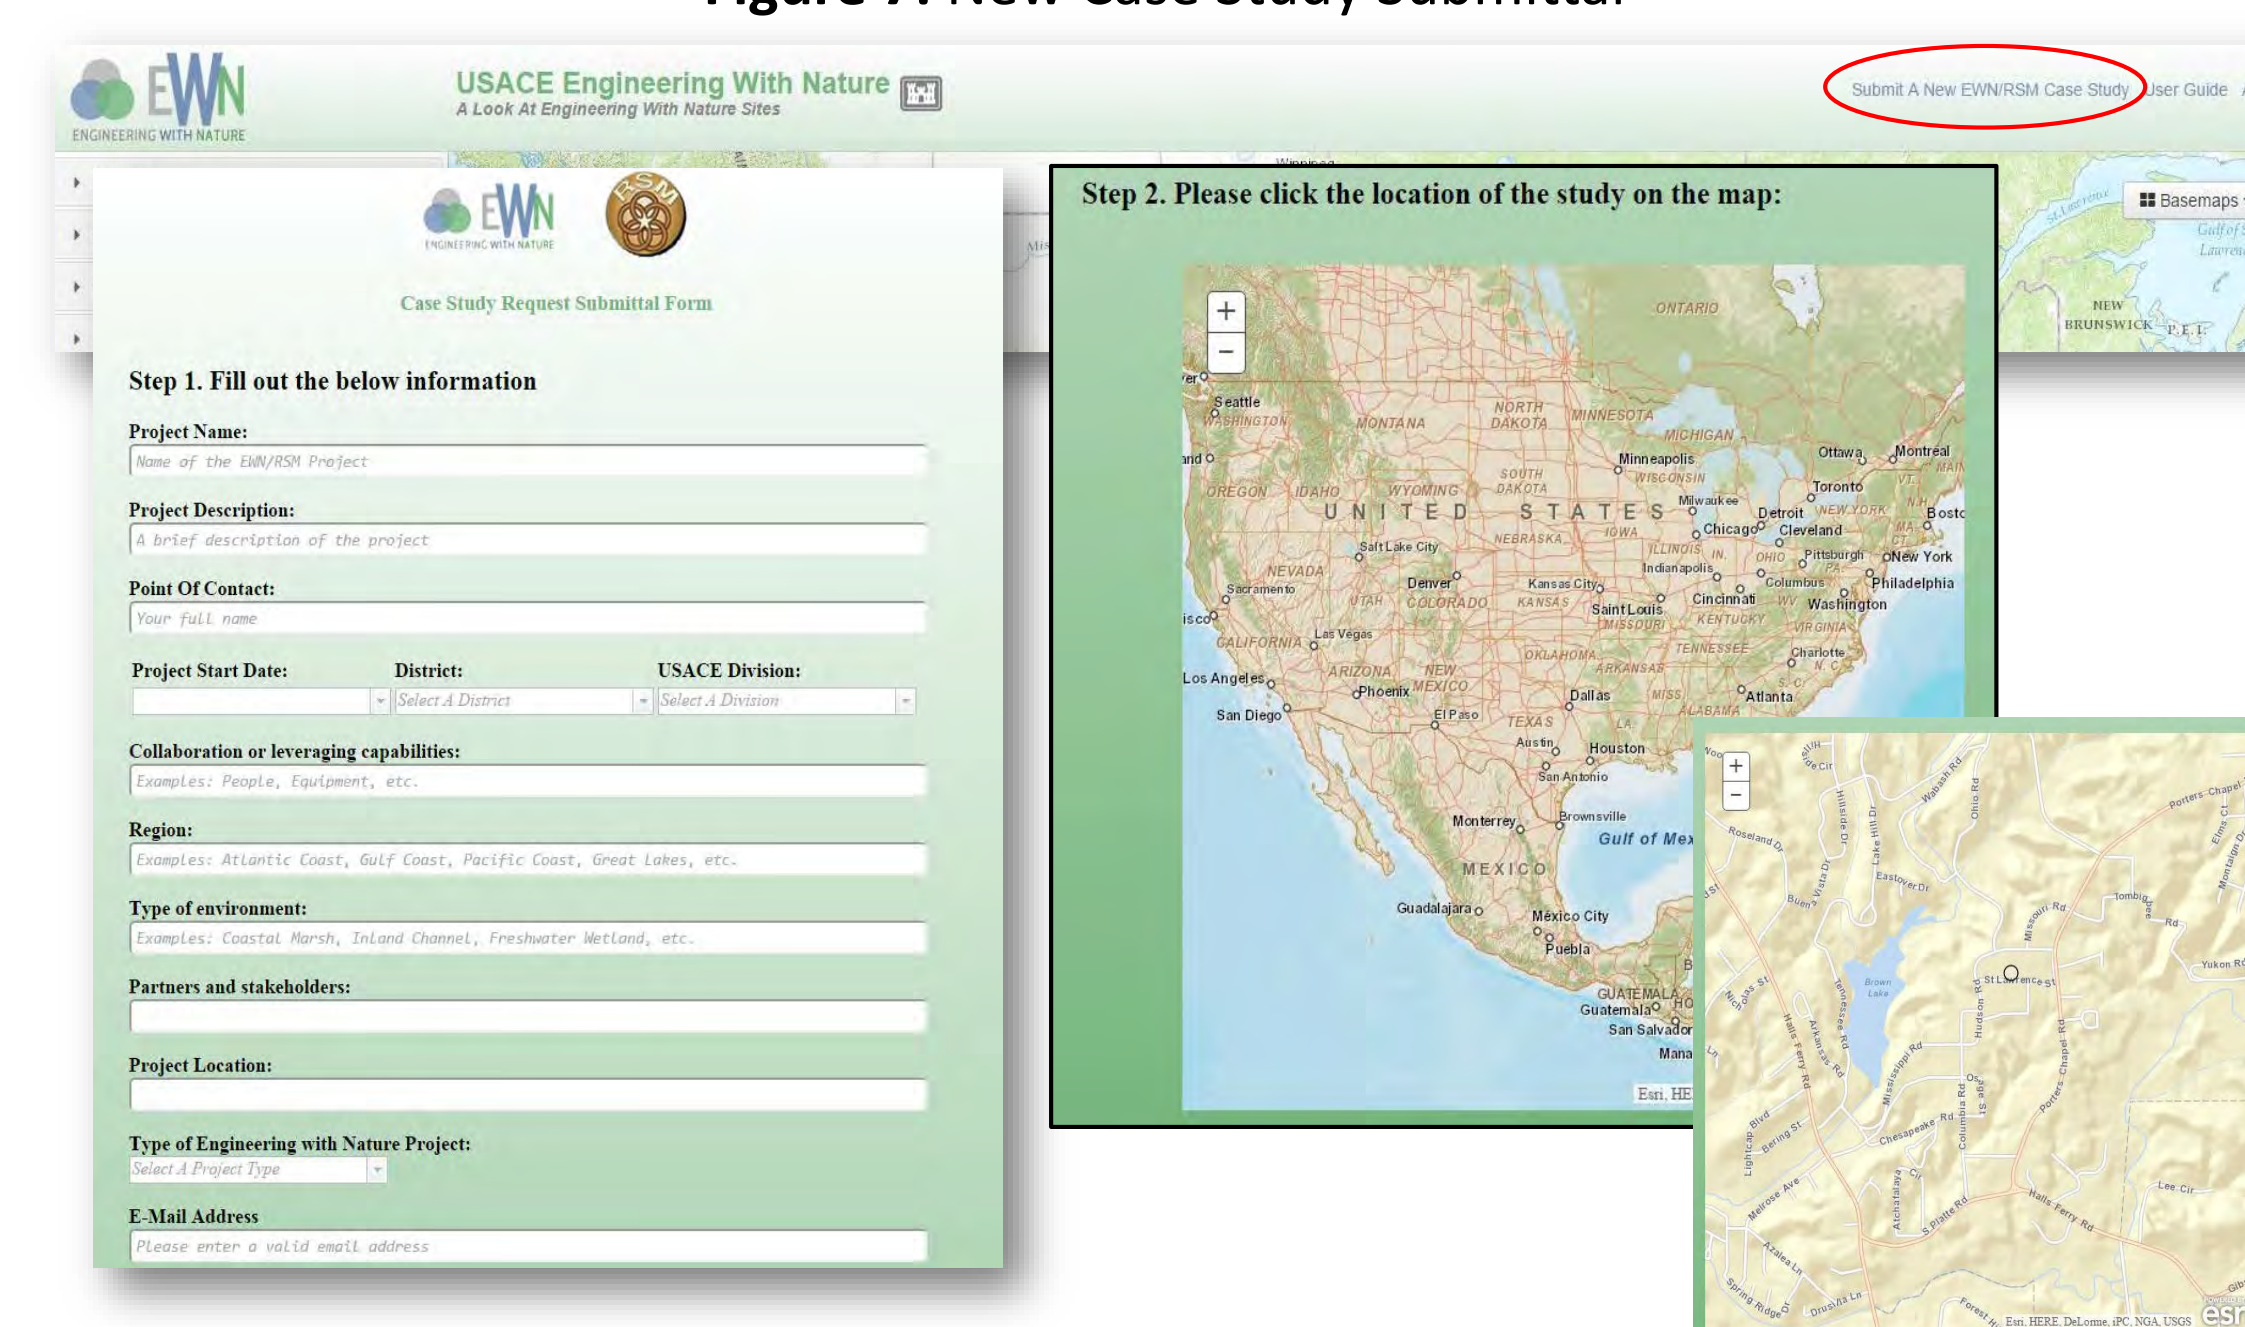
EWN ENGINEERING WITH NATURE

USACE Engineering With Nature
A Look At Engineering With Nature Sites

Submit A New EWN/RSM Case Study   User Guide

EWN ENGINEERING WITH NATURE   RSM

Case Study Request Submittal Form

Step 1. Fill out the below information

Project Name:
Name of the EWN/RSM Project

Project Description:
A brief description of the project

Point Of Contact:
Your full name

Project Start Date:   District:   USACE Division:
Select A District   Select A Division

Collaboration or leveraging capabilities:
Examples: People, Equipment, etc.

Region:
Examples: Atlantic Coast, Gulf Coast, Pacific Coast, Great Lakes, etc.

Type of environment:
Examples: Coastal Marsh, Inland Channel, Freshwater Wetland, etc.

Partners and stakeholders:

Project Location:

Type of Engineering with Nature Project:
Select A Project Type

E-Mail Address
Please enter a valid email address

Step 2. Please click the location of the study on the map:

Basemaps

ONTARIO   Seattle   WASHINGTON   MONTANA   NORTH DAKOTA   MINNESOTA   MICHIGAN   Ottawa   Montreal   Minneapolis   SOUTH DAKOTA   WISCONSIN   Toronto   OREGON   IDAHO   WYOMING   UNITED STATES   Milwaukee   Detroit   NEW YORK   Boston   Chicago   Cleveland   Salt Lake City   NEBRASKA   IOWA   ILLINOIS   OHIO   Pittsburgh   New York   NEVADA   Indianapolis   Sacramento   Denver   Kansas City   Columbus   Philadelphia   UTAH   COLORADO   KANSAS   Saint Louis   Cincinnati   Washington   MISSOURI   KENTUCKY   VIRGINIA   CALIFORNIA   Las Vegas   TENNESSEE   Charlotte   OKLAHOMA   ARKANSAS   Los Angeles   ARIZONA   NEW MEXICO   Phoenix   Dallas   Atlanta   San Diego   El Paso   TEXAS   ALABAMA   Austin   Houston   San Antonio   Monterrey   Brownsville   Gulf of Mex   MEXICO   Guadalajara   México City   Puebla   GUATEMALA   Guatemala   San Salvador   Mana   Esri, HE   NEW BRUNSWICK   P.E.I.

Roseland Dr   Hillside Dr   Lake Hill Dr   Wabash Rd   Ohio Rd   Porters Chapel Rd   Eastover Dr   Missouri Rd   Tombigbee Rd   Yukon Rd   Brown Lake   St Lawrence St   Hudson Rd   Mississippi Rd   Chesapeake Rd   Columbia Rd   Bering St   Melrose Ave   Atchafalaya Cir   S Platte Rd   Halls Ferry Rd   Lee Cir   Azalea Ln   Spring Ridge   Forest   Esri, HERE, DeLorme, iPC, NGA, USGS   esri